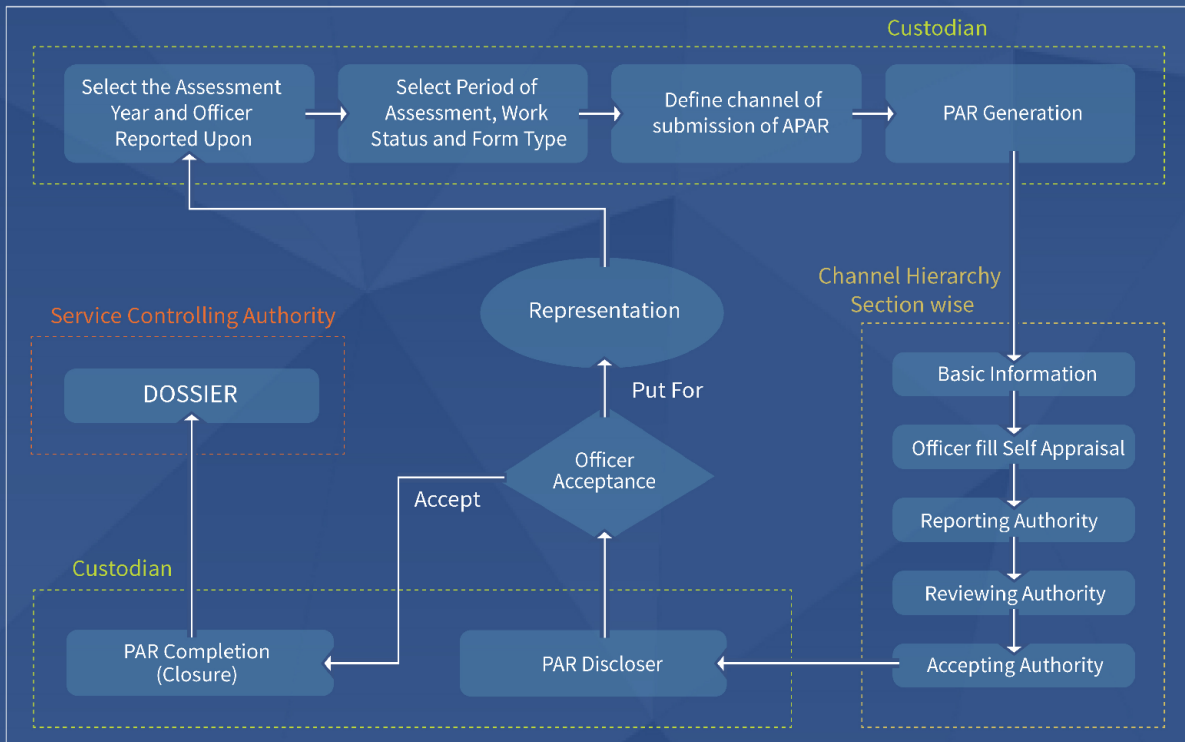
Custodian

Select the Assessment Year and Officer Reported Upon

Select Period of Assessment, Work Status and Form Type

Define channel of submission of APAR

PAR Generation

Channel Hierarchy Section wise

Basic Information

Officer fill Self Appraisal

Reporting Authority

Reviewing Authority

Accepting Authority

Representation

Put For

Officer Acceptance

Accept

Service Controlling Authority

DOSSIER

Custodian

PAR Completion (Closure)

PAR Discloser